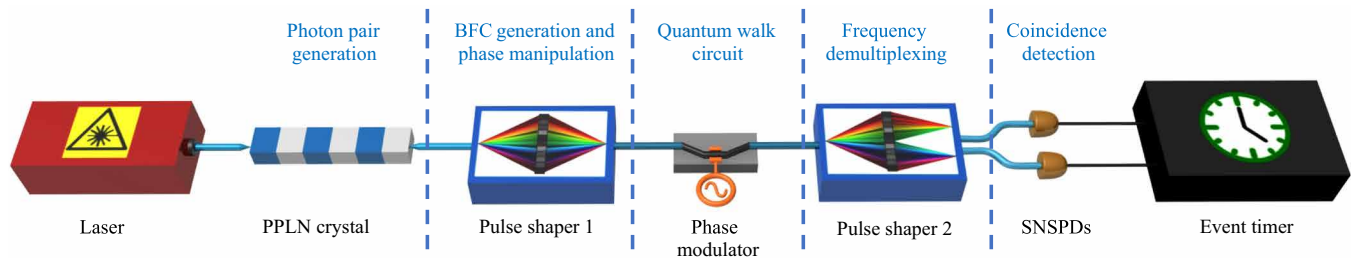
Photon pair generation

BFC generation and phase manipulation

Quantum walk circuit

Frequency demultiplexing

Coincidence detection

Laser

PPLN crystal

Pulse shaper 1

Phase modulator

Pulse shaper 2

SNSPDs

Event timer